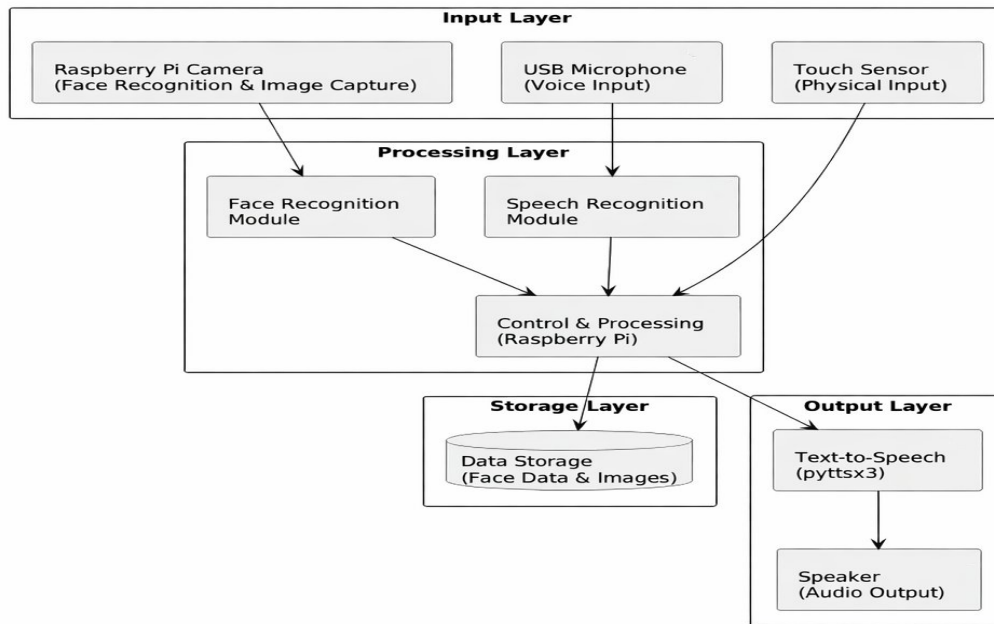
Input Layer

Raspberry Pi Camera
(Face Recognition & Image Capture)

USB Microphone
(Voice Input)

Touch Sensor
(Physical Input)

Processing Layer

Face Recognition
Module

Speech Recognition
Module

Control & Processing
(Raspberry Pi)

Storage Layer

Data Storage
(Face Data & Images)

Output Layer

Text-to-Speech
(pyttsx3)

Speaker
(Audio Output)